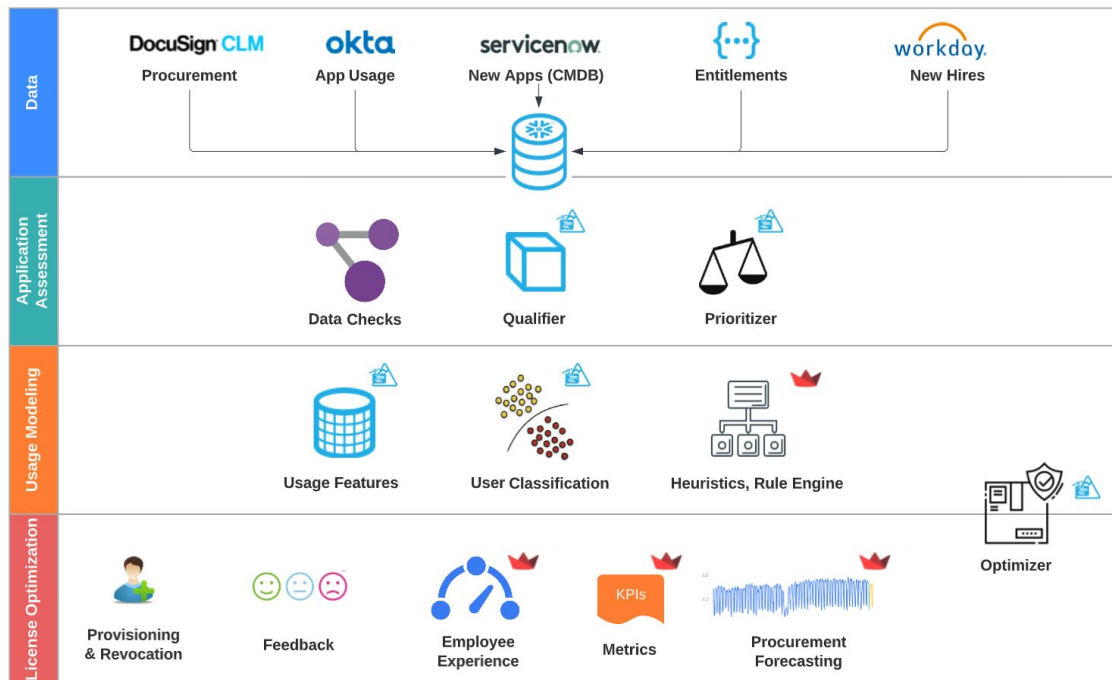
Data

DocuSign CLM
Procurement

okta
App Usage

servicenow
New Apps (CMDB)

{...}
Entitlements

workday
New Hires

Application Assessment

Data Checks

Qualifier

Prioritizer

Usage Modeling

Usage Features

User Classification

Heuristics, Rule Engine

Optimizer

License Optimization

Provisioning & Revocation

Feedback

Employee Experience

KPIs
Metrics

Procurement Forecasting